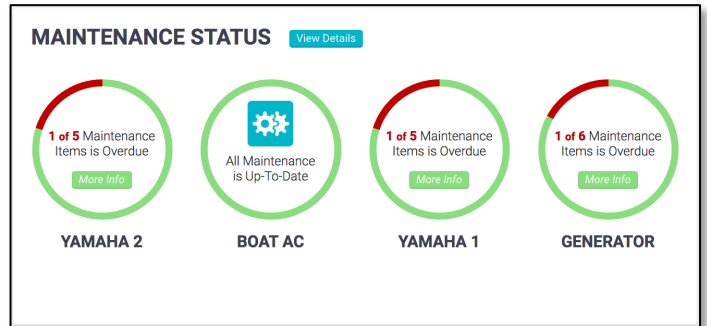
MAINTENANCE STATUS View Details

1 of 5 Maintenance Items is Overdue
More Info
YAMAHA 2

All Maintenance is Up-To-Date
BOAT AC

1 of 5 Maintenance Items is Overdue
More Info
YAMAHA 1

1 of 6 Maintenance Items is Overdue
More Info
GENERATOR